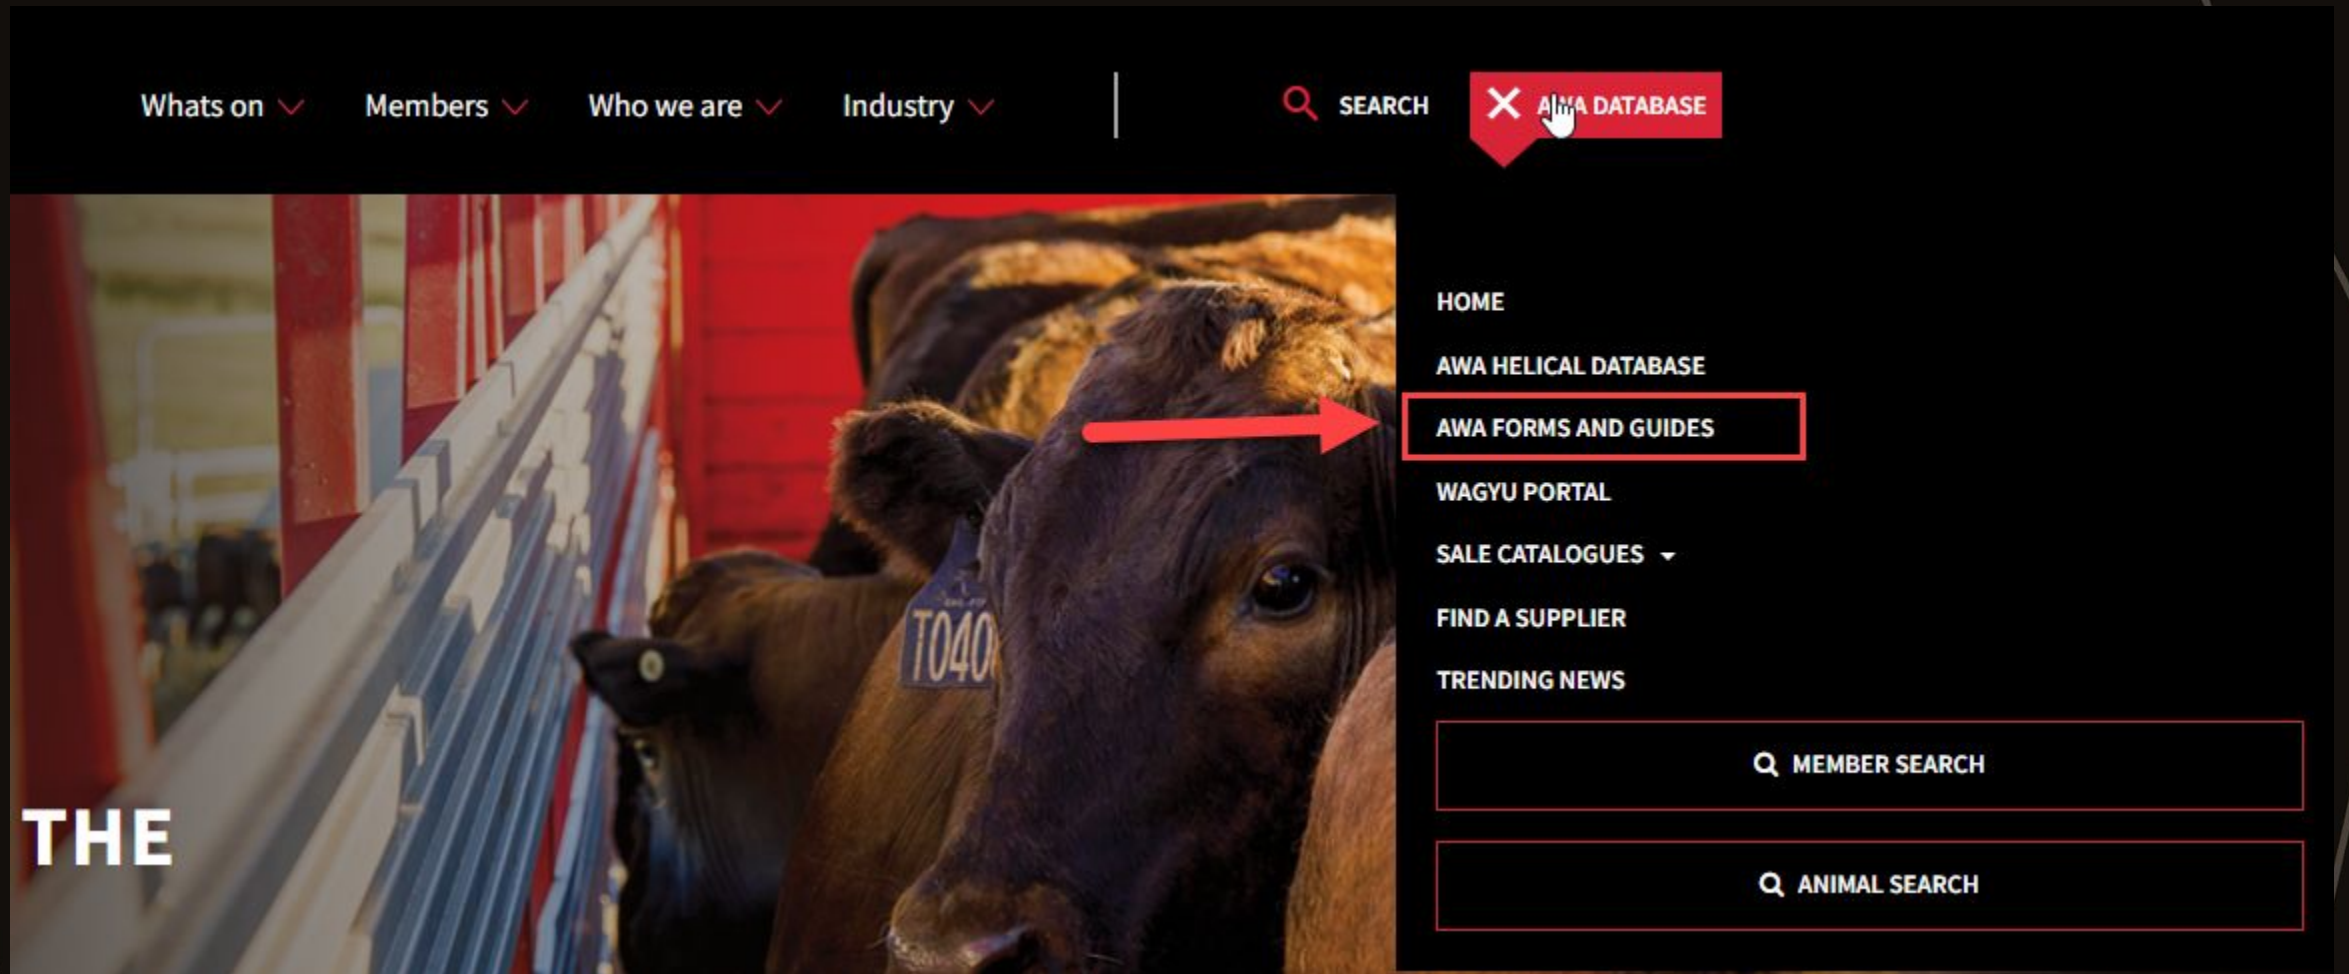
Whats on Members Who we are Industry

SEARCH AWA DATABASE

HOME

AWA HELICAL DATABASE

AWA FORMS AND GUIDES

WAGYU PORTAL

SALE CATALOGUES

FIND A SUPPLIER

TRENDING NEWS

MEMBER SEARCH

ANIMAL SEARCH

T040

THE